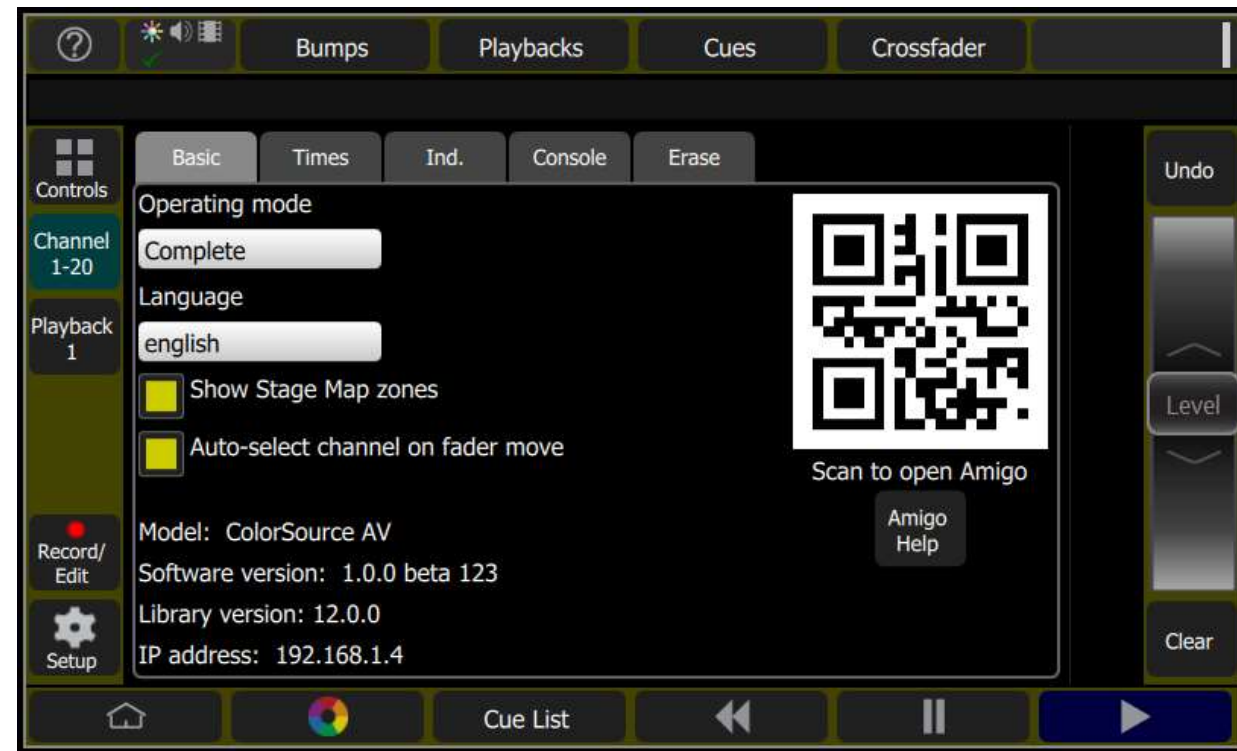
?

Bumps

Playbacks

Cues

Crossfader

Controls

Channel 1-20

Playback 1

Record/ Edit

Setup

Basic

Times

Ind.

Console

Erase

Operating mode

Complete

Language

english

Show Stage Map zones

Auto-select channel on fader move

Model: ColorSource AV

Software version: 1.0.0 beta 123

Library version: 12.0.0

IP address: 192.168.1.4

Scan to open Amigo

Amigo Help

Undo

Level

Clear

Cue List